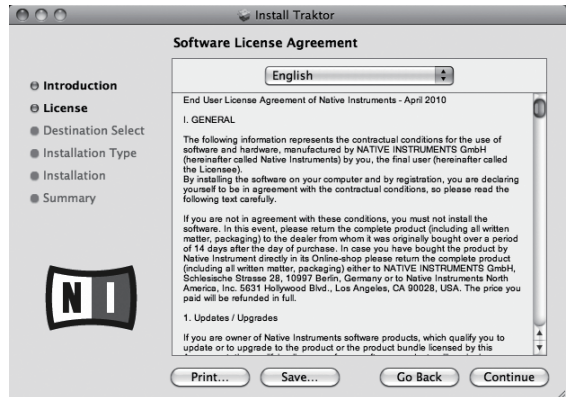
Install Traktor

Software License Agreement

Introduction
License
Destination Select
Installation Type
Installation
Summary

N I

English

End User License Agreement of Native Instruments - April 2010

I. GENERAL

The following information represents the contractual conditions for the use of software and hardware, manufactured by NATIVE INSTRUMENTS GmbH (hereinafter called Native Instruments) by you, the final user (hereinafter called the Licensee).
By installing the software on your computer and by registration, you are declaring yourself to be in agreement with the contractual conditions, so please read the following text carefully.

If you are not in agreement with these conditions, you must not install the software. In this event, please return the complete product (including all written matter, packaging) to the dealer from whom it was originally bought over a period of 14 days after the day of purchase. In case you have bought the product by Native Instrument directly in its Online-shop please return the complete product (including all written matter, packaging) either to NATIVE INSTRUMENTS GmbH, Schlesische Strasse 28, 10997 Berlin, Germany or to Native Instruments North America, Inc. 5631 Hollywood Blvd., Los Angeles, CA 90028, USA. The price you paid will be refunded in full.

1. Updates / Upgrades

If you are owner of Native Instruments software products, which qualify you to update or to upgrade to the product or the product bundle licensed by this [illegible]

Print...
Save...
Go Back
Continue